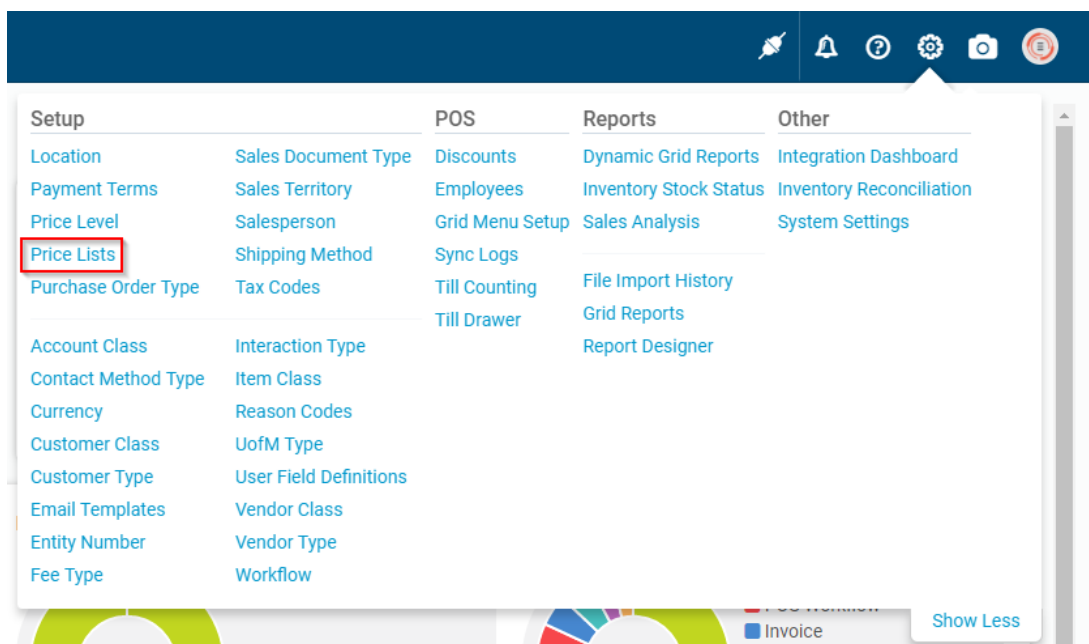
Setup

Location
Payment Terms
Price Level
Price Lists
Purchase Order Type

Account Class
Contact Method Type
Currency
Customer Class
Customer Type
Email Templates
Entity Number
Fee Type

Sales Document Type
Sales Territory
Salesperson
Shipping Method
Tax Codes

Interaction Type
Item Class
Reason Codes
UofM Type
User Field Definitions
Vendor Class
Vendor Type
Workflow

POS

Discounts
Employees
Grid Menu Setup
Sync Logs
Till Counting
Till Drawer

Reports

Dynamic Grid Reports
Inventory Stock Status
Sales Analysis

File Import History
Grid Reports
Report Designer

Other

Integration Dashboard
Inventory Reconciliation
System Settings

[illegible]
Invoice

Show Less